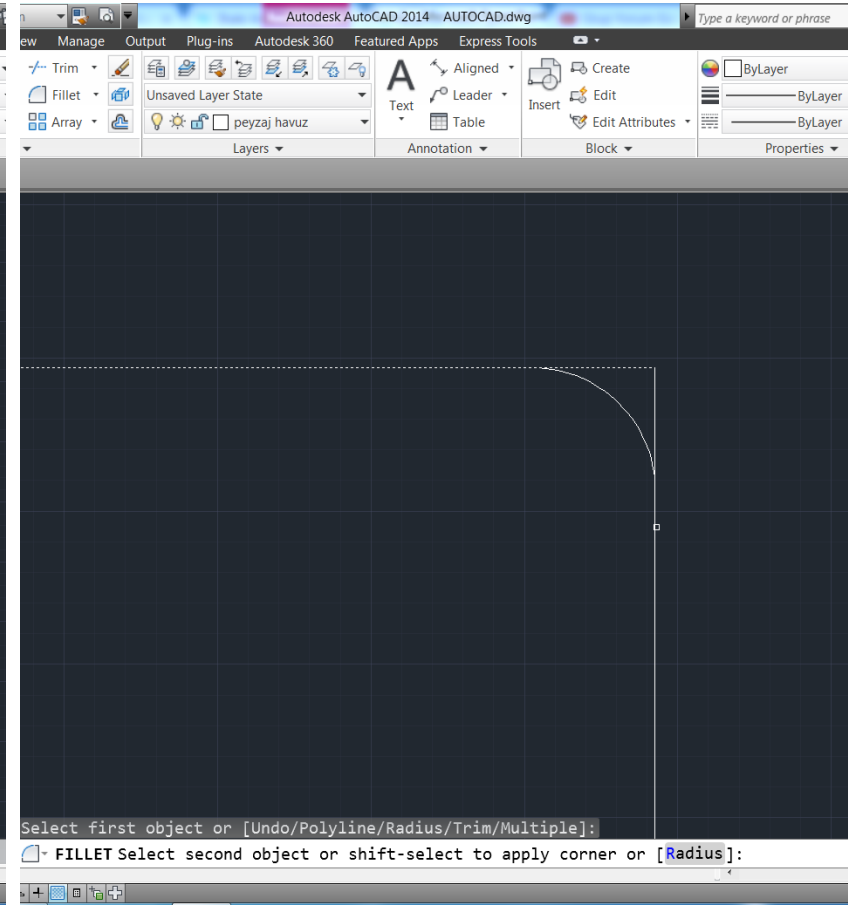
Autodesk AutoCAD 2014 AUTOCAD.dwg

Type a keyword or phrase

ew Manage Output Plug-ins Autodesk 360 Featured Apps Express Tools

Trim

Fillet

Array

Unsaved Layer State

peyzaj havuz

Layers

Text

Aligned

Leader

Table

Annotation

Insert

Create

Edit

Edit Attributes

Block

ByLayer

ByLayer

ByLayer

Properties

Select first object or [Undo/Polyline/Radius/Trim/Multiple]:

FILLET Select second object or shift-select to apply corner or [Radius]: